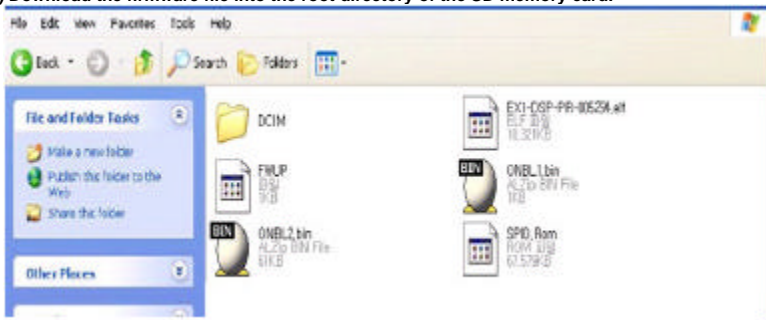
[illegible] Download the firmware file into the root directory of the SD memory card.

File Edit View Favorites Tools Help

Back Search Folders

File and Folder Tasks

Make a new folder
Publish this folder to the Web
Share this folder

Other Places

DCIM

EXI-DSP-PR-00529A.elf
ELF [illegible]
18,324KB

FWUP
DSU
9KB

ONBL1.bin
ALZip BIN File
1KB

ONBL2.bin
ALZip BIN File
61KB

SPID_Rom
ROM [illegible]
67,579KB